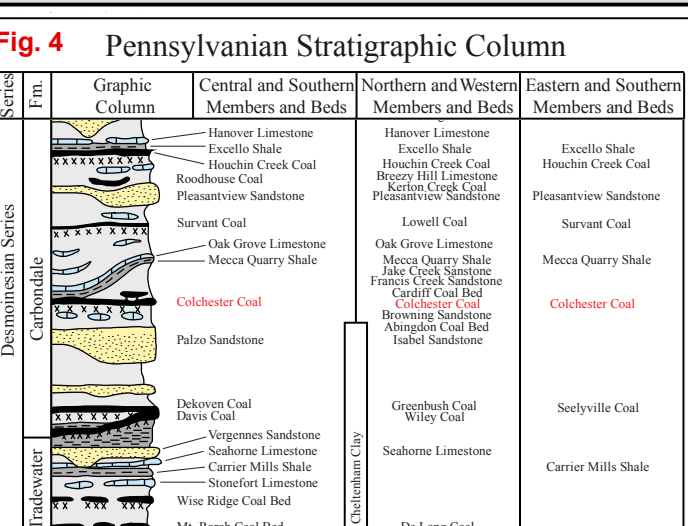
Fig. 4 Pennsylvanian Stratigraphic Column

| Series | Fm. | Graphic Column | Central and Southern Members and Beds | Northern and Western Members and Beds | Eastern and Southern Members and Beds |
|---|---|---|---|---|---|
| Desmoinesian Series | Carbondale | | Hanover Limestone | Hanover Limestone | |
| | | | Excello Shale | Excello Shale | Excello Shale |
| | | | Houchin Creek Coal | Houchin Creek Coal | Houchin Creek Coal |
| | | | Roodhouse Coal | Breezy Hill Limestone | |
| | | | | Kerton Creek Coal | |
| | | | Pleasantview Sandstone | Pleasantview Sandstone | Pleasantview Sandstone |
| | | | Survant Coal | Lowell Coal | Survant Coal |
| | | | Oak Grove Limestone | Oak Grove Limestone | |
| | | | Mecca Quarry Shale | Mecca Quarry Shale | Mecca Quarry Shale |
| | | | | Jake Creek Sanstone | |
| | | | | Francis Creek Sandstone | |
| | | | | Cardiff Coal Bed | |
| | | | Colchester Coal | Colchester Coal | Colchester Coal |
| | | | | Browning Sandstone | |
| | | | | Abingdon Coal Bed | |
| | | | Palzo Sandstone | Isabel Sandstone | |
| | | | Dekoven Coal | Greenbush Coal | Seelyville Coal |
| | | | Davis Coal | Wiley Coal | |
| | Tradewater | | Vergennes Sandstone | Cheltenham Clay | |
| | | | Seahorne Limestone | Seahorne Limestone | |
| | | | Carrier Mills Shale | | Carrier Mills Shale |
| | | | Stonefort Limestone | | |
| | | | Wise Ridge Coal Bed | | |
| | | | Mt. Rorah Coal Bed | De Long Coal | |